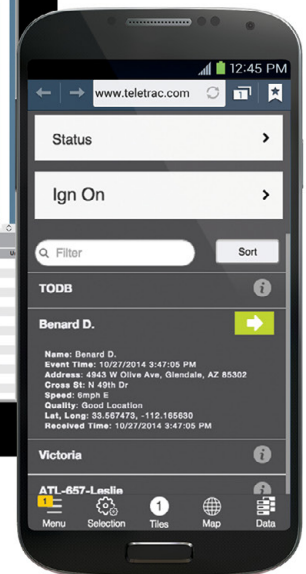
12:45 PM
www.teletrac.com
Status
Ign On
Filter
Sort
TODB
Benard D.
Name: Benard D.
Event Time: 10/27/2014 3:47:05 PM
Address: 4943 W Olive Ave, Glendale, AZ 85302
Cross St: N 49th Dr
Speed: 6mph E
Quality: Good Location
Lat, Long: 33.567473, -112.165630
Received Time: 10/27/2014 3:47:05 PM
Victoria
ATL-657-Leslie
1
Menu
Selection
1
Tiles
Map
Data